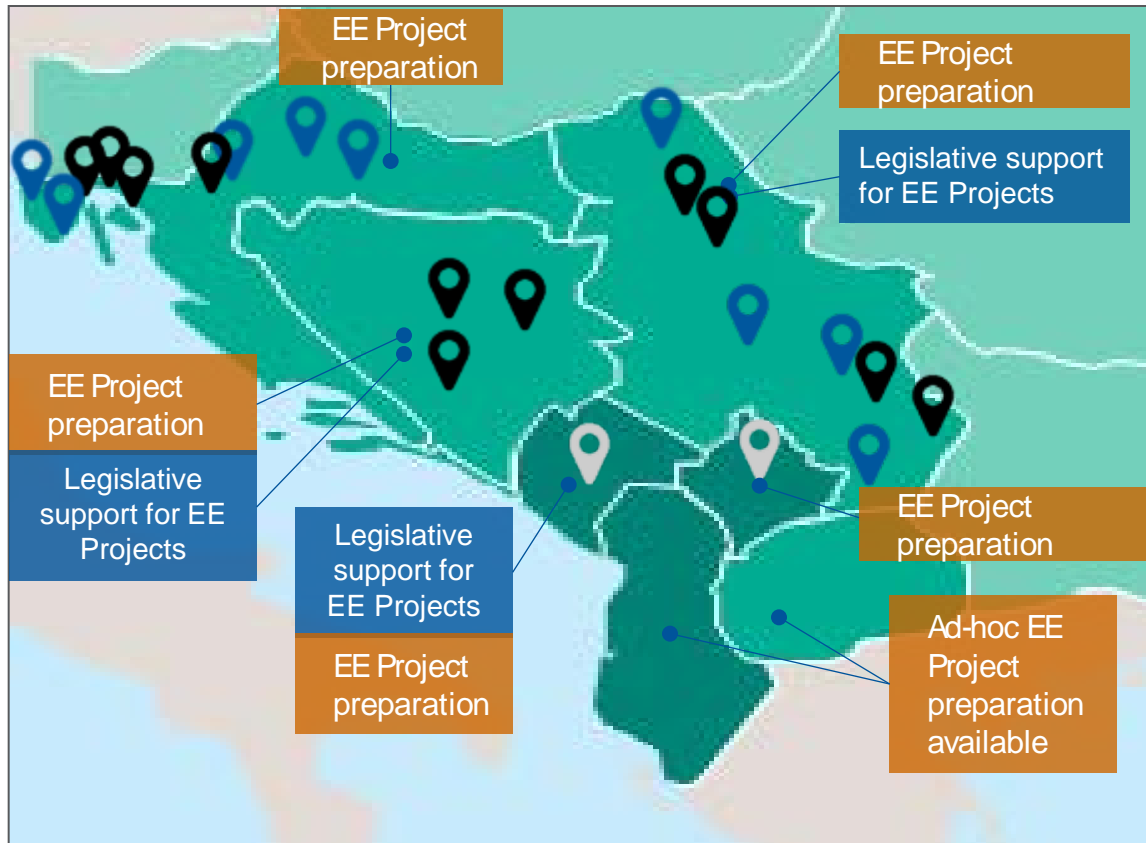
EE Project preparation

EE Project preparation

Legislative support for EE Projects

EE Project preparation

Legislative support for EE Projects

Legislative support for EE Projects

EE Project preparation

EE Project preparation

Ad-hoc EE Project preparation available